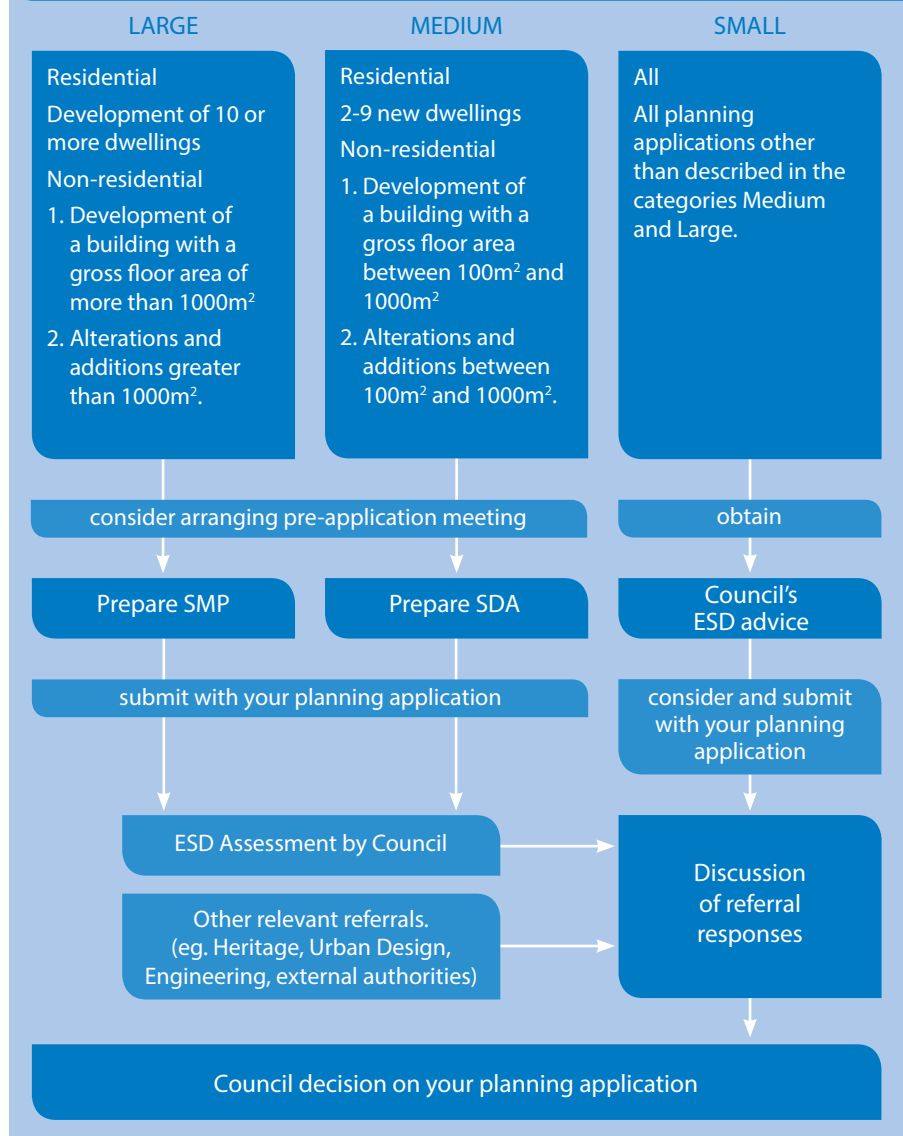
LARGE

MEDIUM

SMALL

Residential

Development of 10 or more dwellings

Non-residential

1. Development of a building with a gross floor area of more than $1000m^2$

2. Alterations and additions greater than $1000m^2$.

Residential

2-9 new dwellings

Non-residential

1. Development of a building with a gross floor area between $100m^2$ and $1000m^2$

2. Alterations and additions between $100m^2$ and $1000m^2$.

All

All planning applications other than described in the categories Medium and Large.

consider arranging pre-application meeting

obtain

Prepare SMP

Prepare SDA

Council's ESD advice

submit with your planning application

consider and submit with your planning application

ESD Assessment by Council

Other relevant referrals. (eg. Heritage, Urban Design, Engineering, external authorities)

Discussion of referral responses

Council decision on your planning application